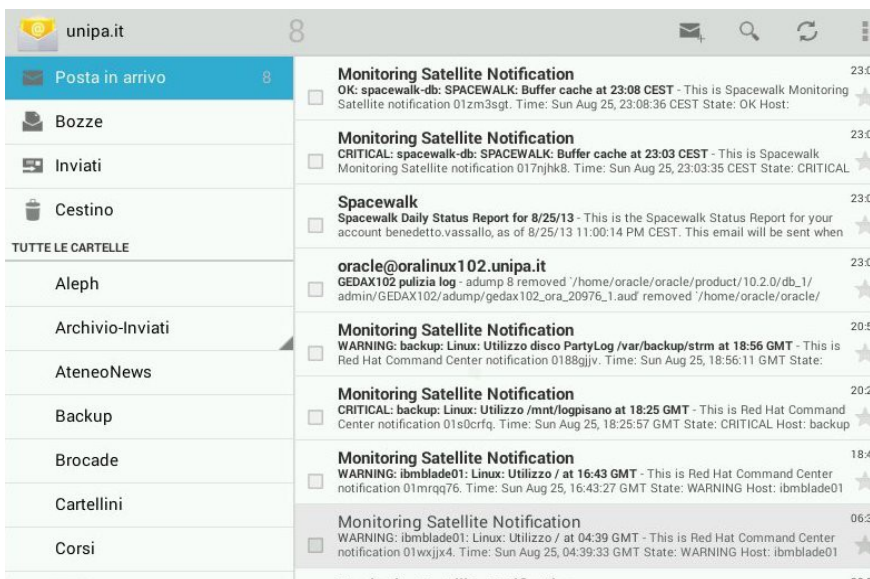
unipa.it 8

Posta in arrivo 8

Bozze

Inviati

Cestino

TUTTE LE CARTELLE

Aleph

Archivio-Inviati

AteneoNews

Backup

Brocade

Cartellini

Corsi

Monitoring Satellite Notification
OK: spacewalk-db: SPACEWALK: Buffer cache at 23:08 CEST - This is Spacewalk Monitoring Satellite notification 01zm3sgt. Time: Sun Aug 25, 23:08:36 CEST State: OK Host:
23:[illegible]

Monitoring Satellite Notification
CRITICAL: spacewalk-db: SPACEWALK: Buffer cache at 23:03 CEST - This is Spacewalk Monitoring Satellite notification 017njhk8. Time: Sun Aug 25, 23:03:35 CEST State: CRITICAL
23:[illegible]

Spacewalk
Spacewalk Daily Status Report for 8/25/13 - This is the Spacewalk Status Report for your account benedetto.vassallo, as of 8/25/13 11:00:14 PM CEST. This email will be sent when
23:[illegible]

oracle@oralinux102.unipa.it
GEDAX102 pulizia log - adump 8 removed '/home/oracle/oracle/product/10.2.0/db_1/admin/GEDAX102/adump/gedax102_ora_20976_1.aud' removed '/home/oracle/oracle/
23:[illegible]

Monitoring Satellite Notification
WARNING: backup: Linux: Utilizzo disco PartyLog /var/backup/strm at 18:56 GMT - This is Red Hat Command Center notification 0188gjjv. Time: Sun Aug 25, 18:56:11 GMT State:
20:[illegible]

Monitoring Satellite Notification
CRITICAL: backup: Linux: Utilizzo /mnt/logpisano at 18:25 GMT - This is Red Hat Command Center notification 01s0crfq. Time: Sun Aug 25, 18:25:57 GMT State: CRITICAL Host: backup
20:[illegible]

Monitoring Satellite Notification
WARNING: ibmblade01: Linux: Utilizzo / at 16:43 GMT - This is Red Hat Command Center notification 01mrqq76. Time: Sun Aug 25, 16:43:27 GMT State: WARNING Host: ibmblade01
18:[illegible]

Monitoring Satellite Notification
WARNING: ibmblade01: Linux: Utilizzo / at 04:39 GMT - This is Red Hat Command Center notification 01wxjjx4. Time: Sun Aug 25, 04:39:33 GMT State: WARNING Host: ibmblade01
06:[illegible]